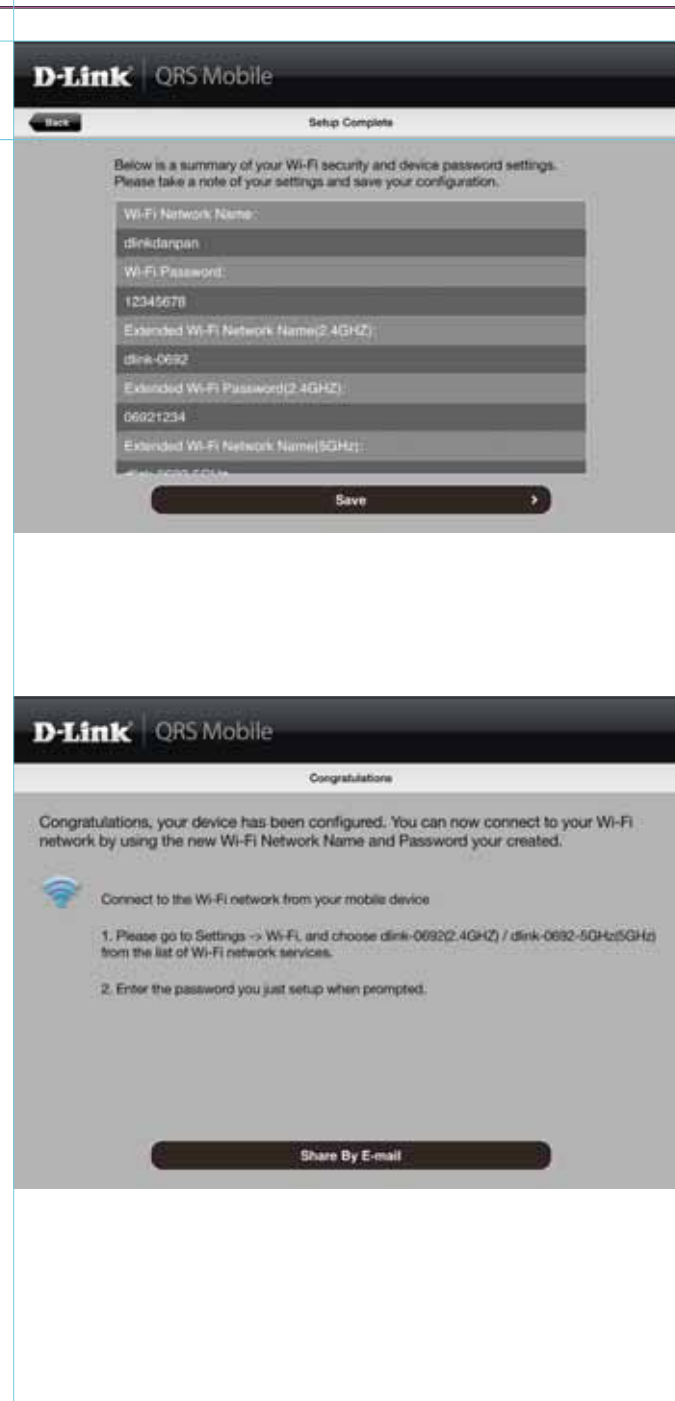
D-Link QRS Mobile

Back

Setup Complete

Below is a summary of your Wi-Fi security and device password settings. Please take a note of your settings and save your configuration.

Wi-Fi Network Name:

dlinkdanpan

Wi-Fi Password:

12345678

Extended Wi-Fi Network Name(2.4GHZ):

dlink-0692

Extended Wi-Fi Password(2.4GHZ):

06921234

Extended Wi-Fi Network Name(5GHz):

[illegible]

Save

D-Link QRS Mobile

Congratulations

Congratulations, your device has been configured. You can now connect to your Wi-Fi network by using the new Wi-Fi Network Name and Password your created.

Connect to the Wi-Fi network from your mobile device

1. Please go to Settings -> Wi-Fi, and choose dlink-0692(2.4GHZ) / dlink-0692-5GHz(5GHz) from the list of Wi-Fi network services.

2. Enter the password you just setup when prompted.

Share By E-mail